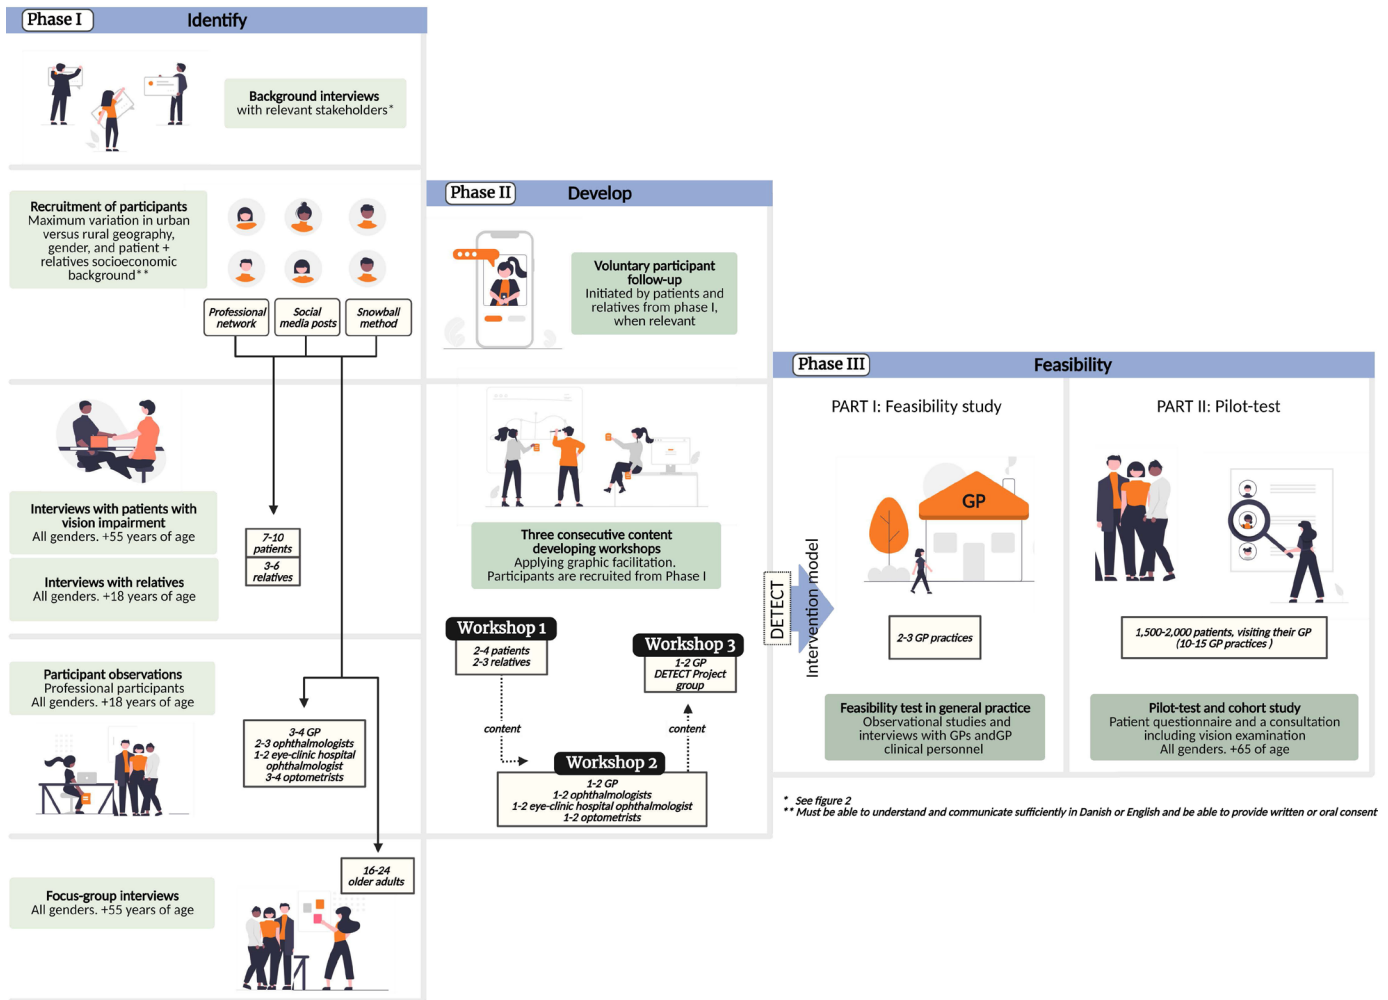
Phase I Identify

Background interviews with relevant stakeholders*

Recruitment of participants
Maximum variation in urban versus rural geography, gender, and patient + relatives socioeconomic background**

Professional network

Social media posts

Snowball method

Interviews with patients with vision impairment
All genders. +55 years of age

7-10 patients

3-6 relatives

Interviews with relatives
All genders. +18 years of age

Participant observations
Professional participants
All genders. +18 years of age

3-4 GP
2-3 ophthalmologists
1-2 eye-clinic hospital ophthalmologist
3-4 optometrists

16-24 older adults

Focus-group interviews
All genders. +55 years of age

Phase II Develop

Voluntary participant follow-up
Initiated by patients and relatives from phase I, when relevant

Three consecutive content developing workshops
Applying graphic facilitation.
Participants are recruited from Phase I

Workshop 1
2-4 patients
2-3 relatives

content

Workshop 3
1-2 GP
DETECT Project group

content

Workshop 2
1-2 GP
1-2 ophthalmologists
1-2 eye-clinic hospital ophthalmologist
1-2 optometrists

Phase III Feasibility

DETECT
Intervention model

PART I: Feasibility study

GP

2-3 GP practices

Feasibility test in general practice
Observational studies and interviews with GPs andGP clinical personnel

PART II: Pilot-test

1,500-2,000 patients, visiting their GP (10-15 GP practices )

Pilot-test and cohort study
Patient questionnaire and a consultation including vision examination
All genders. +65 of age

* See figure 2
** Must be able to understand and communicate sufficiently in Danish or English and be able to provide written or oral consent